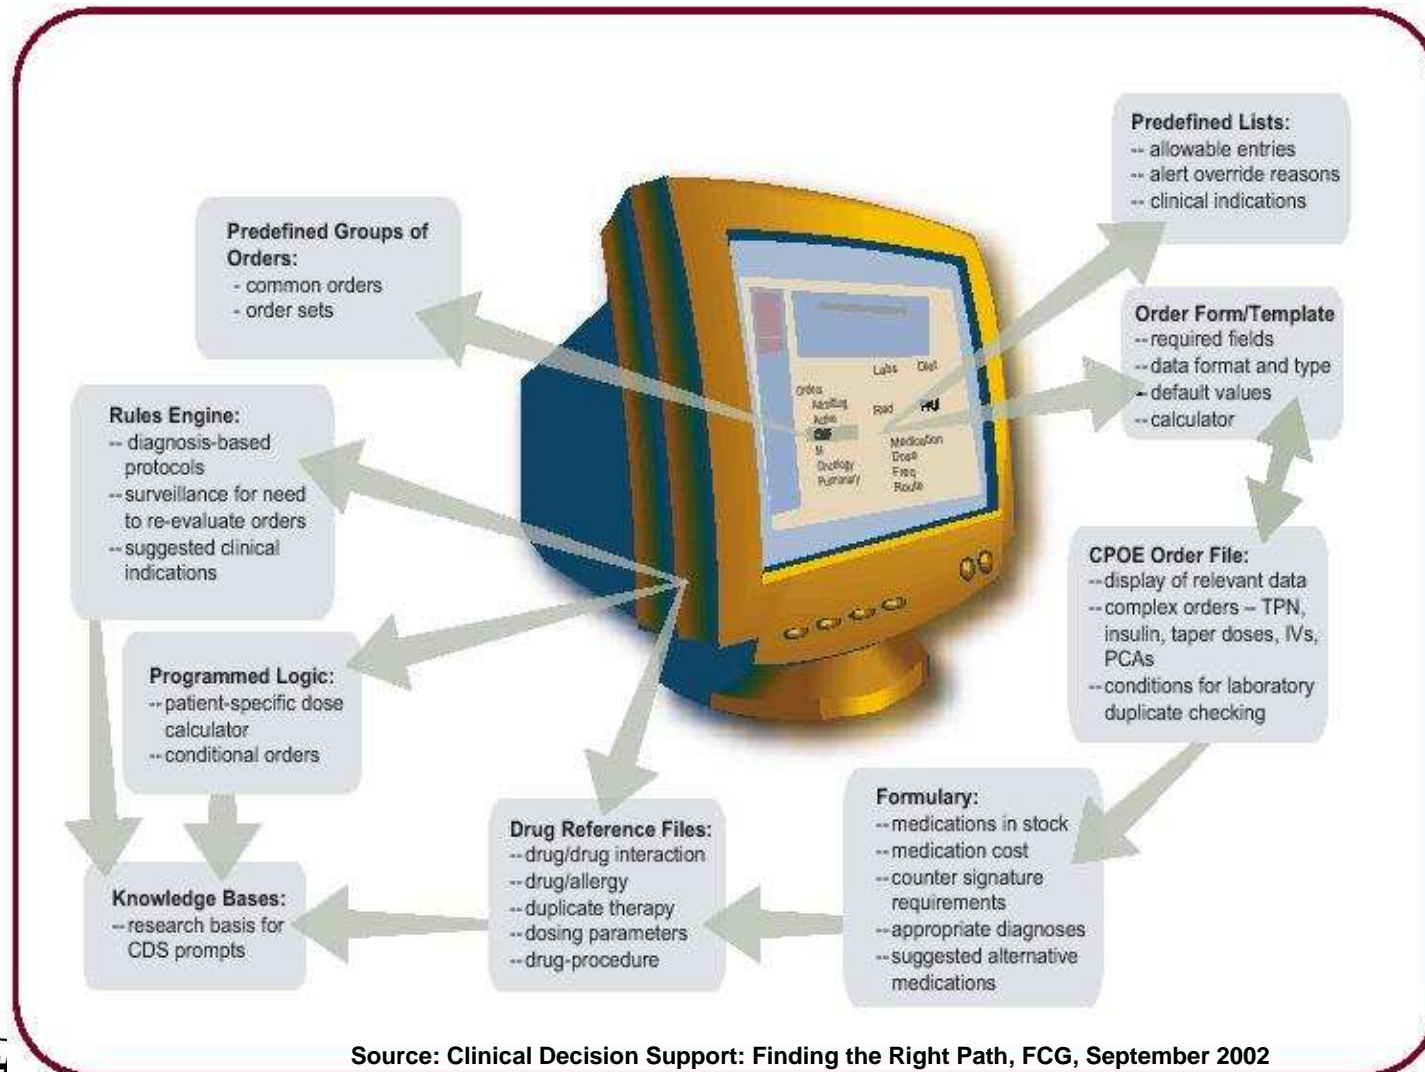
Predefined Lists:
-- allowable entries
-- alert override reasons
-- clinical indications

Predefined Groups of Orders:
- common orders
- order sets

Order Form/Template
--required fields
--data format and type
- default values
--calculator

Labs Diet
Orders
Rad
Medication
Dose
Freq
Route

Rules Engine:
-- diagnosis-based protocols
--surveillance for need to re-evaluate orders
--suggested clinical indications

CPOE Order File:
--display of relevant data
--complex orders -- TPN, insulin, taper doses, IVs, PCAs
--conditions for laboratory duplicate checking

Programmed Logic:
--patient-specific dose calculator
--conditional orders

Formulary:
--medications in stock
--medication cost
--counter signature requirements
--appropriate diagnoses
--suggested alternative medications

Drug Reference Files:
--drug/drug interaction
--drug/allergy
--duplicate therapy
--dosing parameters
--drug-procedure

Knowledge Bases:
--research basis for CDS prompts

Source: Clinical Decision Support: Finding the Right Path, FCG, September 2002